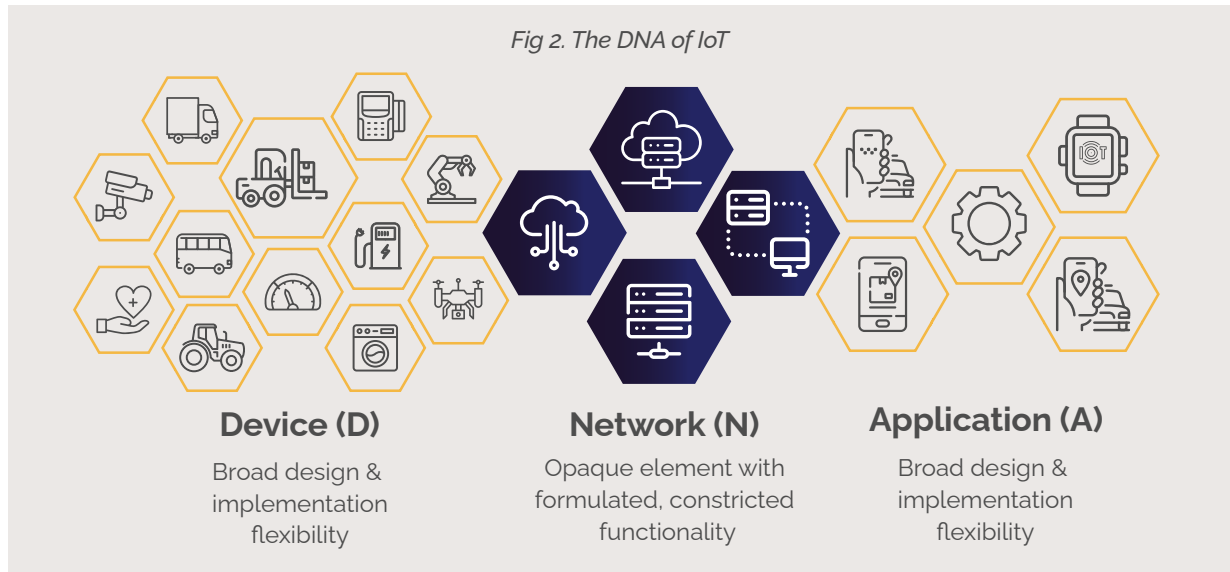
Fig 2. The DNA of IoT

IOT

Device (D)

Broad design & implementation flexibility

Network (N)

Opaque element with formulated, constricted functionality

Application (A)

Broad design & implementation flexibility